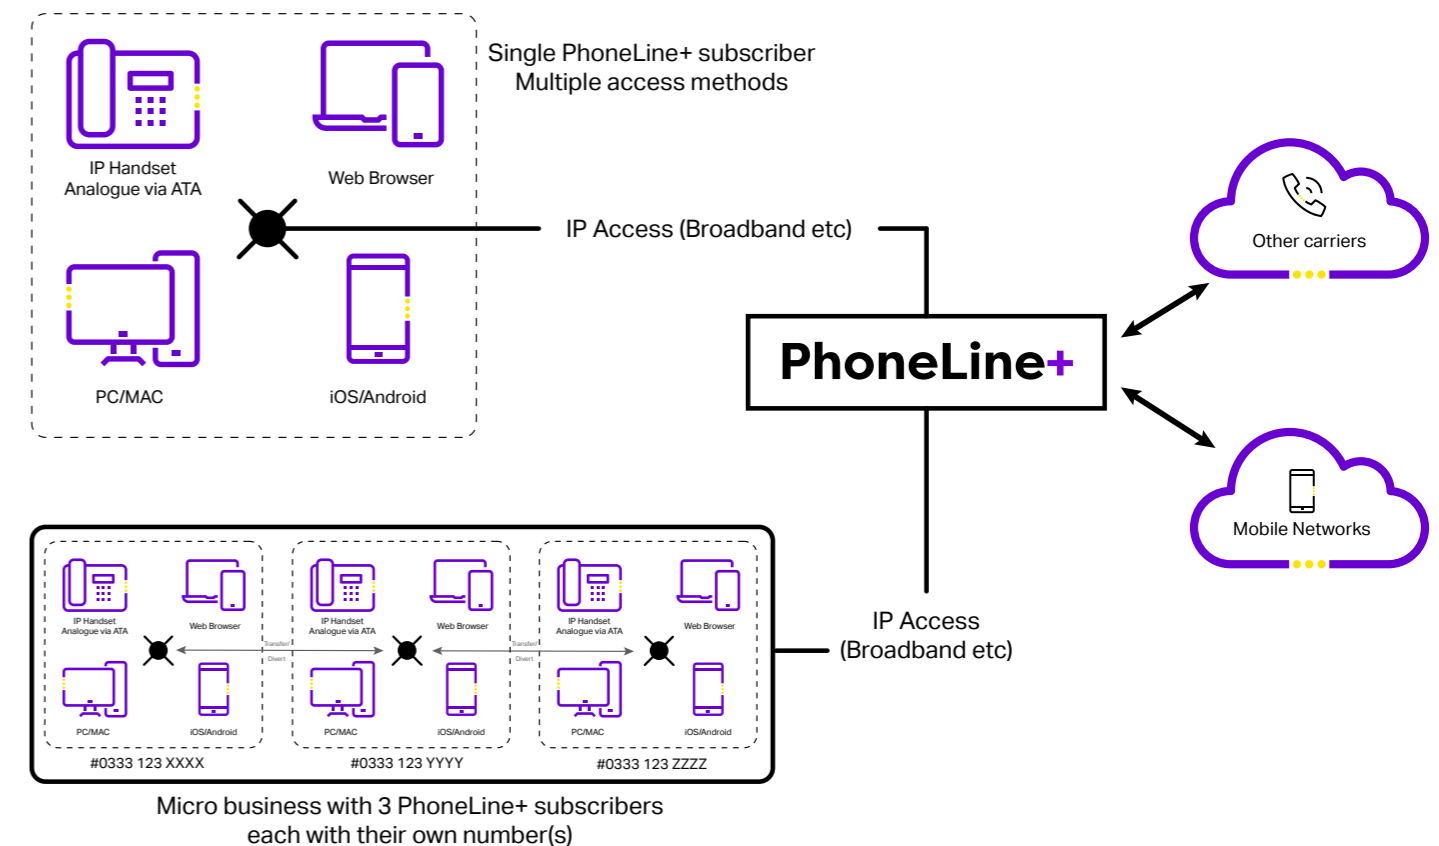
IP Handset
Analogue via ATA

Web Browser

Single PhoneLine+ subscriber
Multiple access methods

IP Access (Broadband etc)

PC/MAC

iOS/Android

Other carriers

PhoneLine+

Mobile Networks

IP Handset
Analogue via ATA

Web Browser

PC/MAC

iOS/Android

Transfer
Divert

IP Handset
Analogue via ATA

Web Browser

PC/MAC

iOS/Android

Transfer
Divert

IP Handset
Analogue via ATA

Web Browser

PC/MAC

iOS/Android

#0333 123 XXXX

#0333 123 YYYY

#0333 123 ZZZZ

IP Access
(Broadband etc)

Micro business with 3 PhoneLine+ subscribers
each with their own number(s)